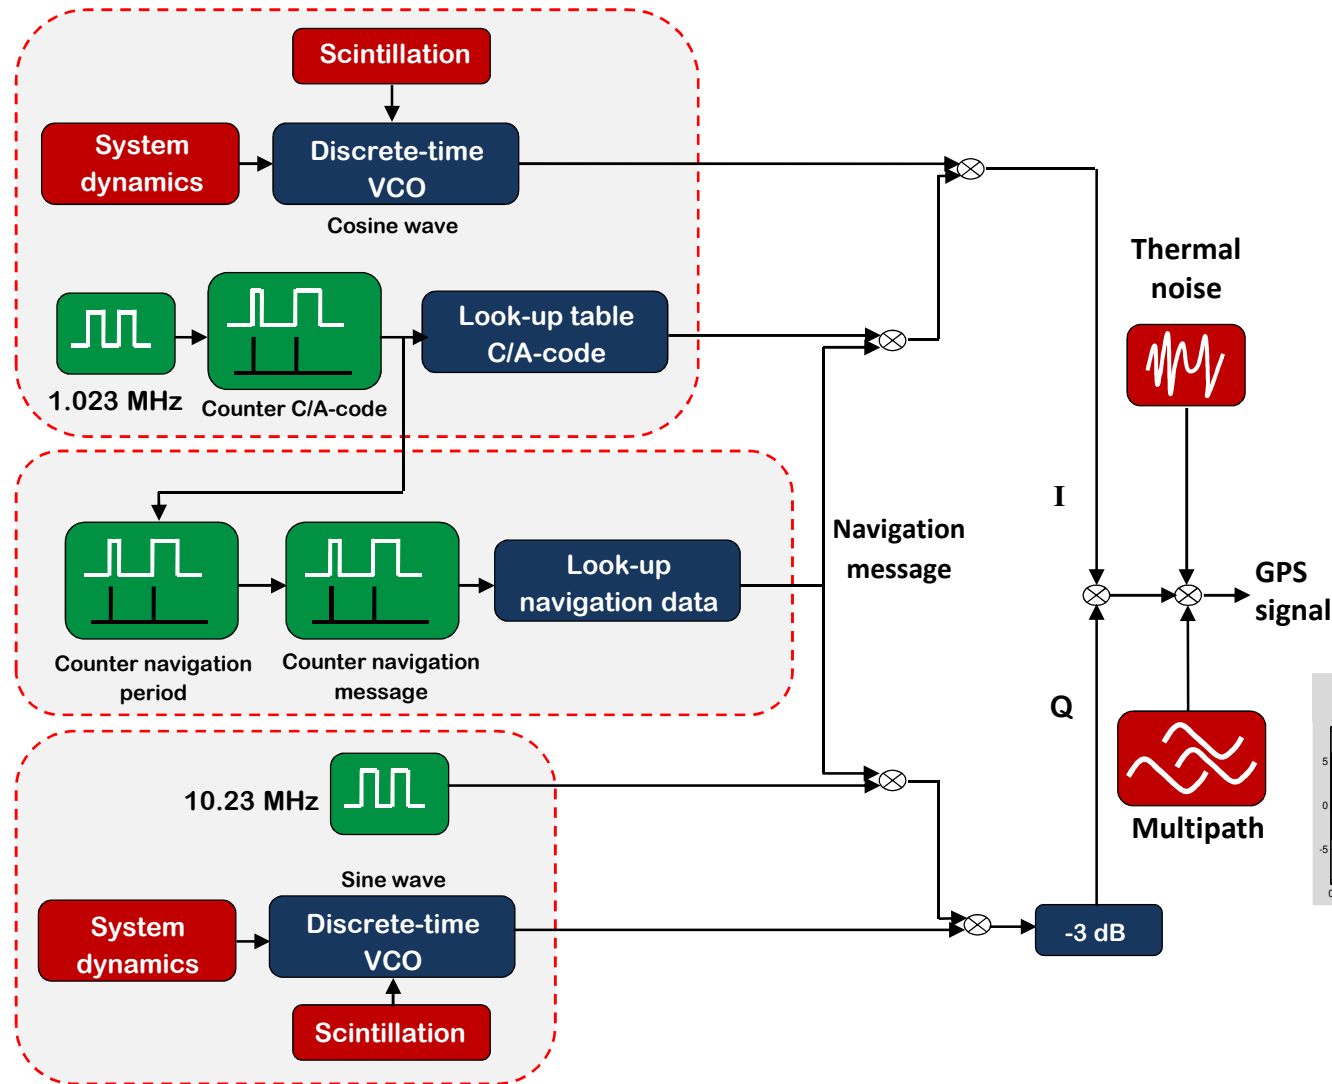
Scintillation

System dynamics

Discrete-time VCO

Cosine wave

1.023 MHz

Counter C/A-code

Look-up table C/A-code

Thermal noise

I

Navigation message

Counter navigation period

Counter navigation message

Look-up navigation data

GPS signal

Q

Multipath

10.23 MHz

Sine wave

System dynamics

Discrete-time VCO

Scintillation

-3 dB

5

0

-5